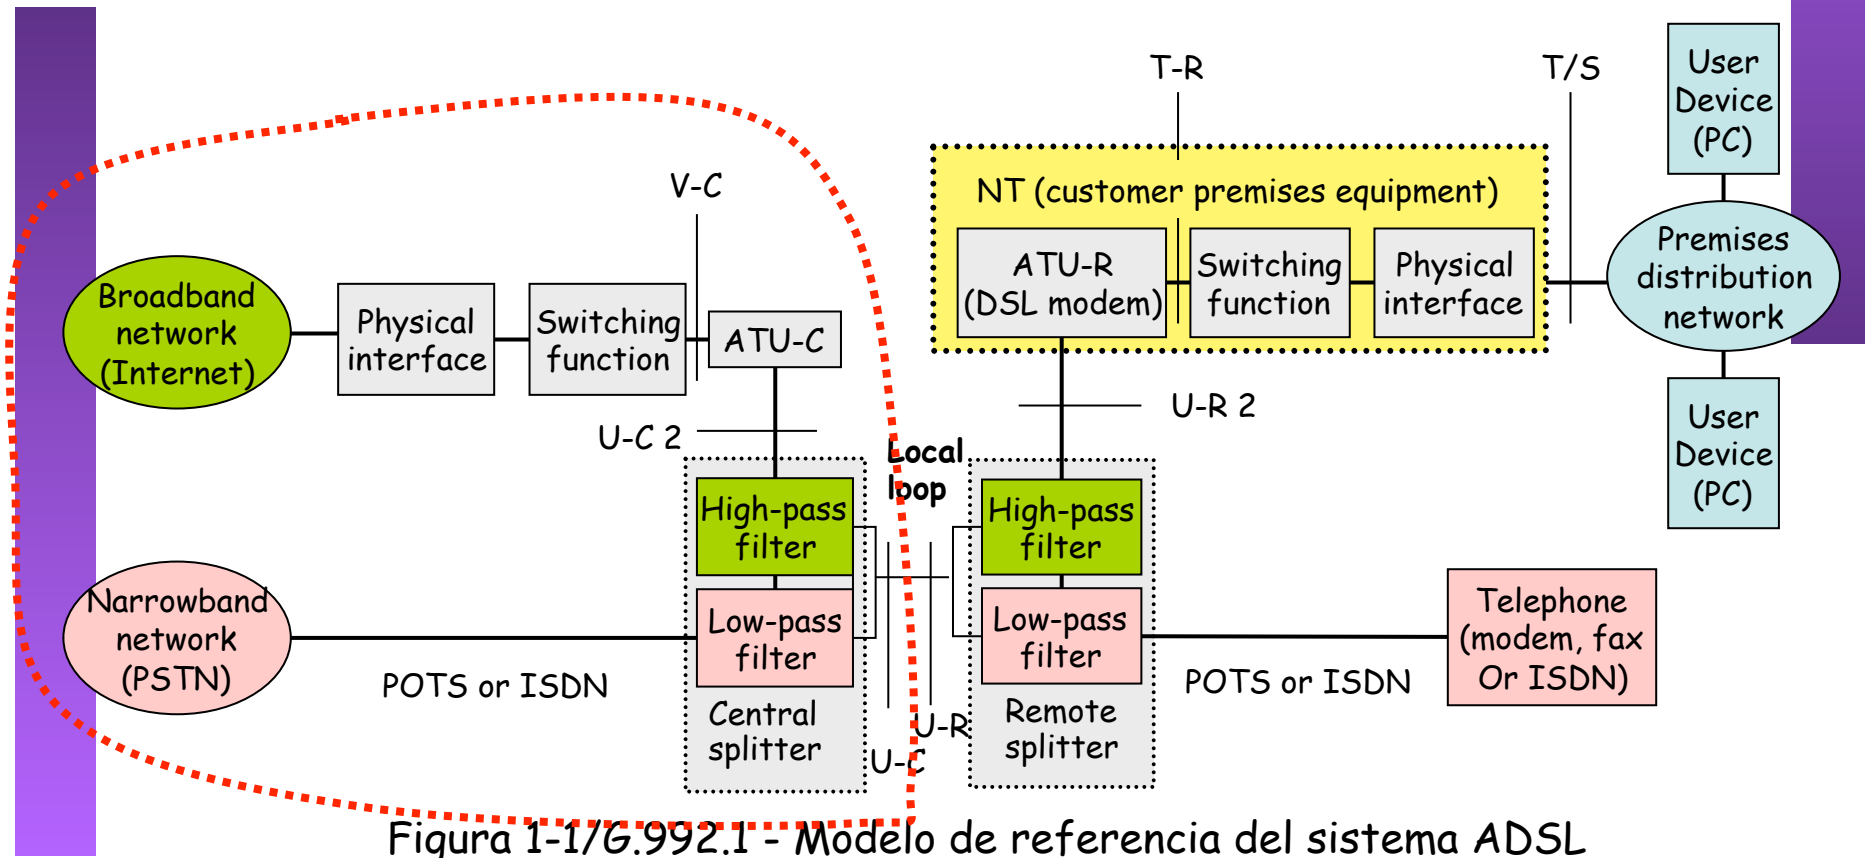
T-R

T/S

User Device (PC)

NT (customer premises equipment)

ATU-R (DSL modem)

Switching function

Physical interface

Premises distribution network

V-C

Broadband network (Internet)

Physical interface

Switching function

ATU-C

U-R 2

User Device (PC)

U-C 2

Local loop

High-pass filter

High-pass filter

Narrowband network (PSTN)

Low-pass filter

Low-pass filter

Telephone (modem, fax Or ISDN)

POTS or ISDN

POTS or ISDN

Central splitter

U-R

Remote splitter

U-C

Figura 1-1/G.992.1 - Modelo de referencia del sistema ADSL